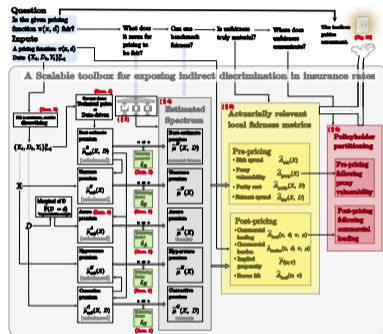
Question
Is the given pricing function $\pi(x, d)$ fair?
Inputs
A pricing function: $\pi(x, d)$
Data: $(X_i, D_i, Y_i)_{i=1}^n$

What does it mean for pricing to be fair?

Can one benchmark fairness?

Is unfairness truly material?

Where does unfairness concentrate?

Who bears the burden?

A Scalable toolbox for exposing indirect discrimination in insurance rates

Is it a concern, or is it discrimination?

$(X_i, D_i, Y_i)_{i=1}^n$

X

D

Marginal of D

Technical price or Data-driven

Best-estimate premium
$\hat{\mu}^{B}(X, D)$

Unaware premium
$\hat{\mu}^{U}(X)$

Aware premium
$\hat{\mu}^{A}(X)$

Hyperaware premium
$\hat{\mu}^{H}(X, D)$

Corrective premium
$\hat{\mu}^{C}(X, D)$

Estimated Spectrum

Best-estimate premium
$\hat{\mu}^{B}(X, D)$

Unaware premium
$\hat{\mu}^{U}(X)$

Aware premium
$\hat{\mu}^{A}(X)$

Hyperaware premium
$\hat{\mu}^{H}(X)$

Corrective premium
$\hat{\mu}^{C}(X, D)$

Actuarially relevant local fairness metrics

Pre-pricing
• Risk spread $\Delta_{\mathrm{risk}}(x)$
• Proxy vulnerability $\Delta_{\mathrm{prox}}(x)$
• Parity cost $\Delta_{\mathrm{par}}(x)$
• Fairness spread $\Delta_{\mathrm{fair}}(x)$

Post-pricing
• Commercial loading $\Delta_{\mathrm{comm}}(x, d)$
• Commercial loading $\Delta_{\mathrm{comm}}(x, d, \pi, \mu)$
• Implied propensity $\hat{\pi}(x)$
• Shown lift $\Delta_{\mathrm{lift}}(x)$

Policyholder partitioning

Pre-pricing following proxy vulnerability

Post-pricing following commercial loading